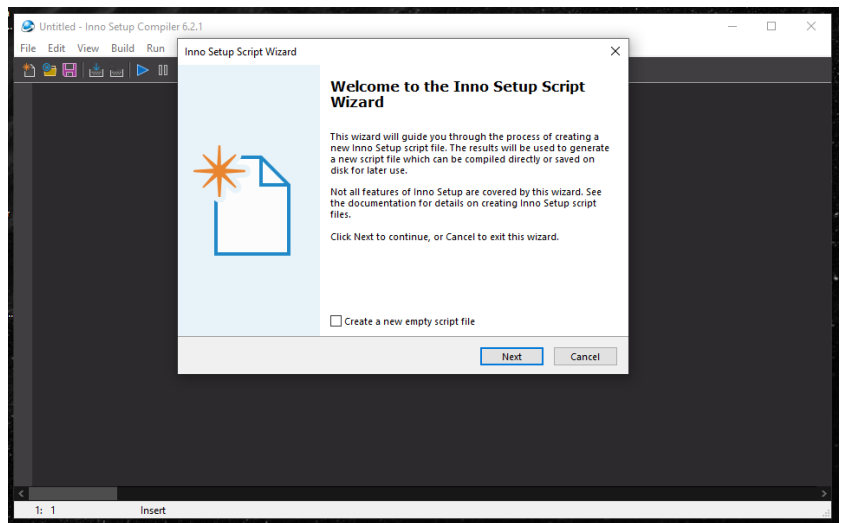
Untitled - Inno Setup Compiler 6.2.1

File Edit View Build Run

Inno Setup Script Wizard

Welcome to the Inno Setup Script Wizard

This wizard will guide you through the process of creating a new Inno Setup script file. The results will be used to generate a new script file which can be compiled directly or saved on disk for later use.

Not all features of Inno Setup are covered by this wizard. See the documentation for details on creating Inno Setup script files.

Click Next to continue, or Cancel to exit this wizard.

Create a new empty script file

Next

Cancel

1: 1

Insert